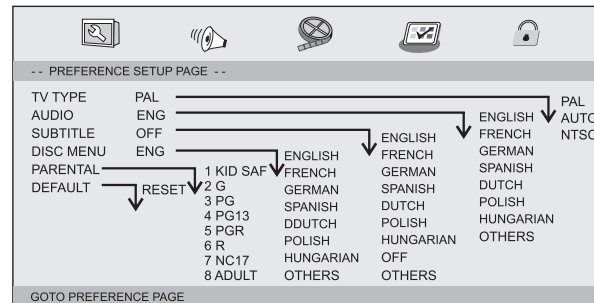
-- PREFERENCE SETUP PAGE --

TV TYPE PAL
AUDIO ENG
SUBTITLE OFF
DISC MENU ENG
PARENTAL
DEFAULT

RESET

1 KID SAF
2 G
3 PG
4 PG13
5 PGR
6 R
7 NC17
8 ADULT

ENGLISH
FRENCH
GERMAN
SPANISH
DDUTCH
POLISH
HUNGARIAN
OTHERS

ENGLISH
FRENCH
GERMAN
SPANISH
DUTCH
POLISH
HUNGARIAN
OFF
OTHERS

ENGLISH
FRENCH
GERMAN
SPANISH
DUTCH
POLISH
HUNGARIAN
OTHERS

PAL
AUTO
NTSC

GOTO PREFERENCE PAGE